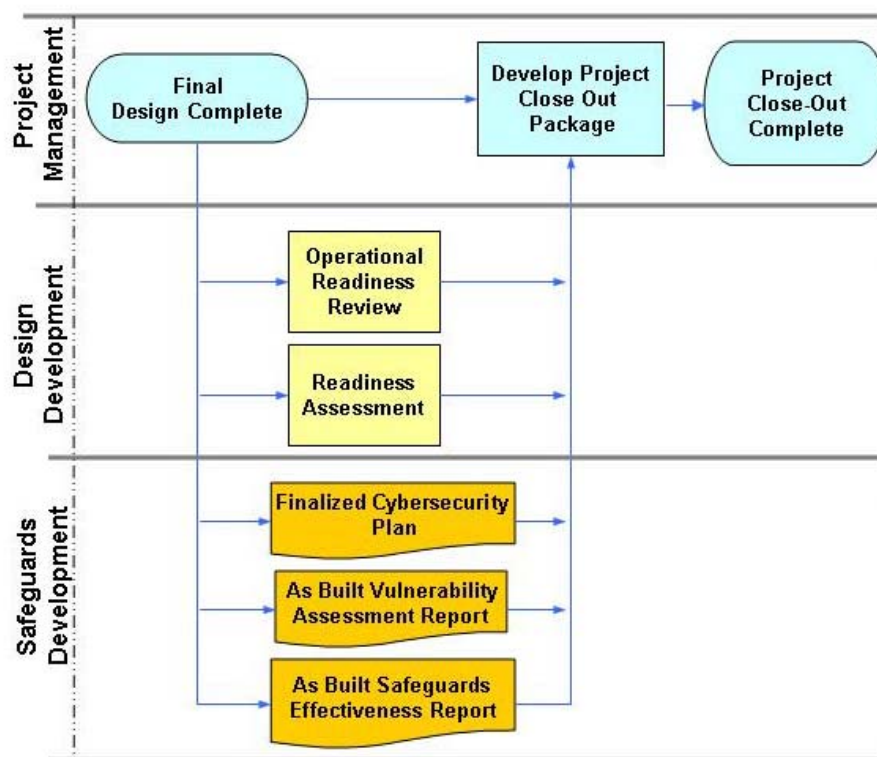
Project Management

Final Design Complete

Develop Project Close Out Package

Project Close-Out Complete

Design Development

Operational Readiness Review

Readiness Assessment

Safeguards Development

Finalized Cybersecurity Plan

As Built Vulnerability Assessment Report

As Built Safeguards Effectiveness Report